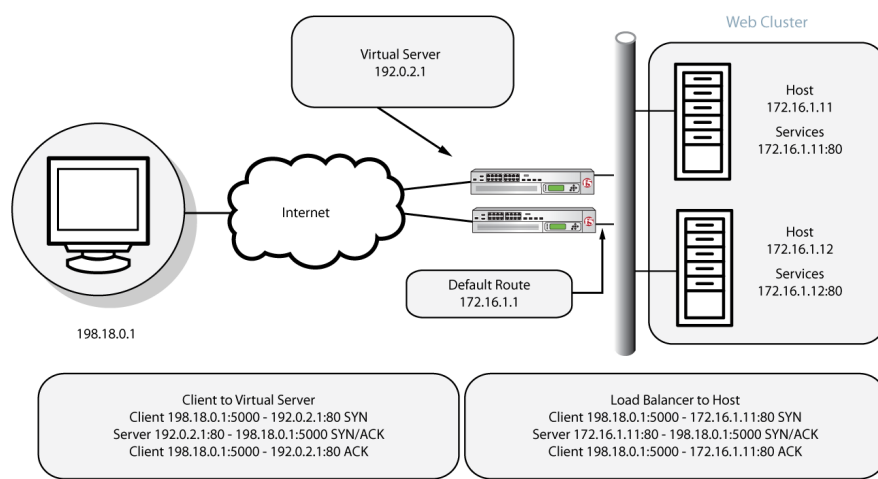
Web Cluster

Virtual Server
192.0.2.1

Host
172.16.1.11

Services
172.16.1.11:80

Internet

Host
172.16.1.12

Services
172.16.1.12:80

Default Route
172.16.1.1

198.18.0.1

Client to Virtual Server
Client 198.18.0.1:5000 - 192.0.2.1:80 SYN
Server 192.0.2.1:80 - 198.18.0.1:5000 SYN/ACK
Client 198.18.0.1:5000 - 192.0.2.1:80 ACK

Load Balancer to Host
Client 198.18.0.1:5000 - 172.16.1.11:80 SYN
Server 172.16.1.11:80 - 198.18.0.1:5000 SYN/ACK
Client 198.18.0.1:5000 - 172.16.1.11:80 ACK